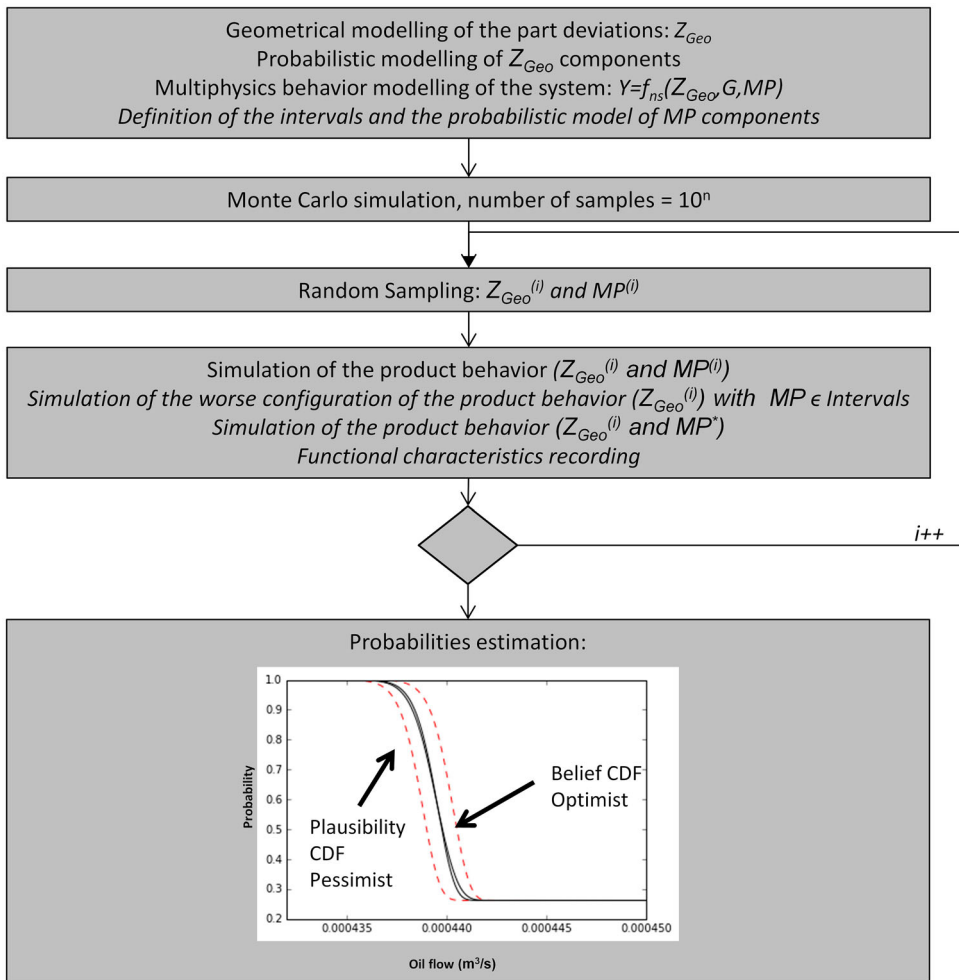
Geometrical modelling of the part deviations: $Z_{Geo}$
Probabilistic modelling of $Z_{Geo}$ components
Multiphysics behavior modelling of the system: $Y=f_{ns}(Z_{Geo},G,MP)$
*Definition of the intervals and the probabilistic model of MP components*

Monte Carlo simulation, number of samples = $10^n$

Random Sampling: $Z_{Geo}^{(i)}$ and $MP^{(i)}$

Simulation of the product behavior ($Z_{Geo}^{(i)}$ and $MP^{(i)}$)
*Simulation of the worse configuration of the product behavior ($Z_{Geo}^{(i)}$) with $MP \in$ Intervals*
*Simulation of the product behavior ($Z_{Geo}^{(i)}$ and $MP^{*}$)*
*Functional characteristics recording*

*i++*

Probabilities estimation:

1.0
0.9
0.8
0.7
0.6
0.5
0.4
0.3
0.2
Probability

Belief CDF Optimist

Plausibility CDF Pessimist

0.000435 0.000440 0.000445 0.000450

Oil flow ($m^3/s$)